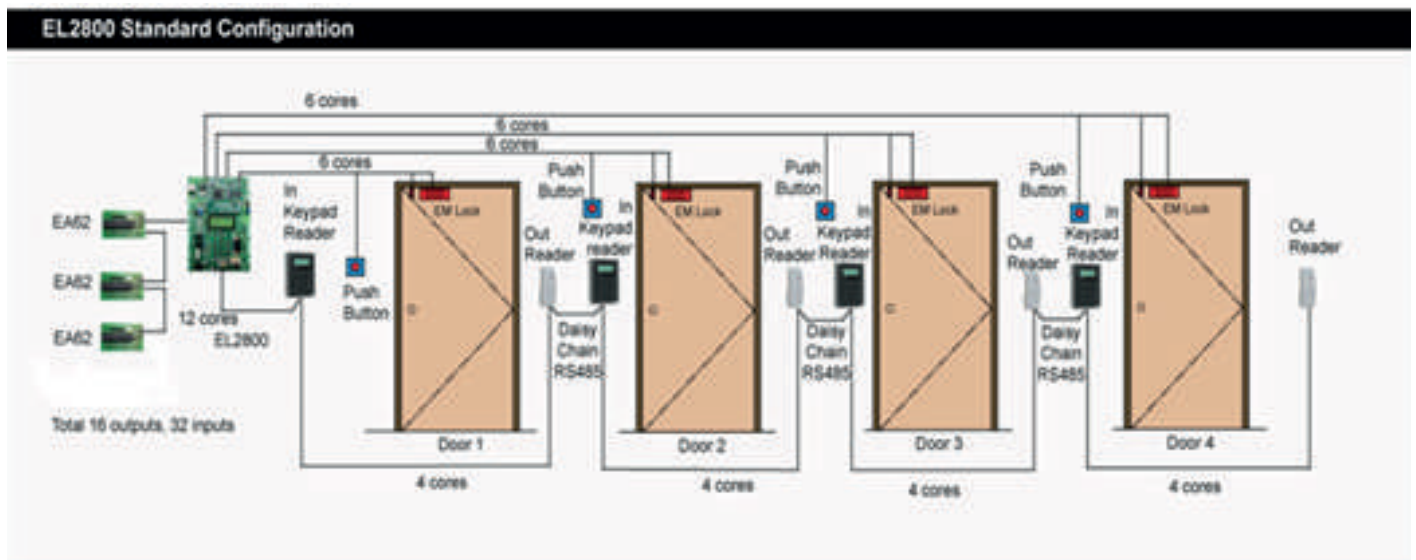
EL2800 Standard Configuration

6 cores
6 cores
6 cores
6 cores

EA62
EA62
EA62
12 cores
EL2800
Total 16 outputs, 32 inputs

In Keypad Reader
Push Button
EM Lock
Door 1
Out Reader
Daisy Chain RS485
4 cores

Push Button
In Keypad reader
EM Lock
Door 2
Out Reader
Daisy Chain RS485
4 cores

Push Button
In Keypad Reader
EM Lock
Door 3
Out Reader
Daisy Chain RS485
4 cores

Push Button
In Keypad Reader
EM Lock
Door 4
Out Reader
4 cores